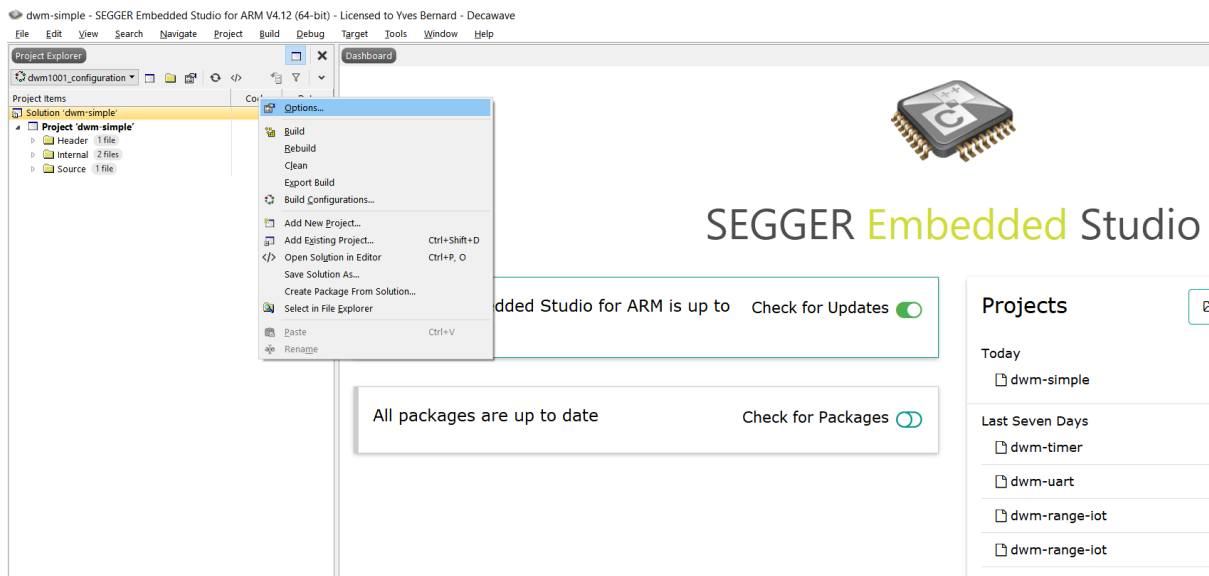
dwm-simple - SEGGER Embedded Studio for ARM V4.12 (64-bit) - Licensed to Yves Bernard - Decawave

File Edit View Search Navigate Project Build Debug Target Tools Window Help

Project Explorer

dwm1001_configuration

Project Items Co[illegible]

Solution 'dwm-simple'
Project 'dwm-simple'
Header 1 file
Internal 2 files
Source 1 file

Options...
Build
Rebuild
Clean
Export Build
Build Configurations...
Add New Project...
Add Existing Project... Ctrl+Shift+D
Open Solution in Editor Ctrl+P, O
Save Solution As...
Create Package From Solution...
Select in File Explorer
Paste Ctrl+V
Rename

Dashboard

SEGGER Embedded Studio

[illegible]dded Studio for ARM is up to

Check for Updates

All packages are up to date

Check for Packages

Projects

Today
dwm-simple

Last Seven Days
dwm-timer
dwm-uart
dwm-range-iot
dwm-range-iot